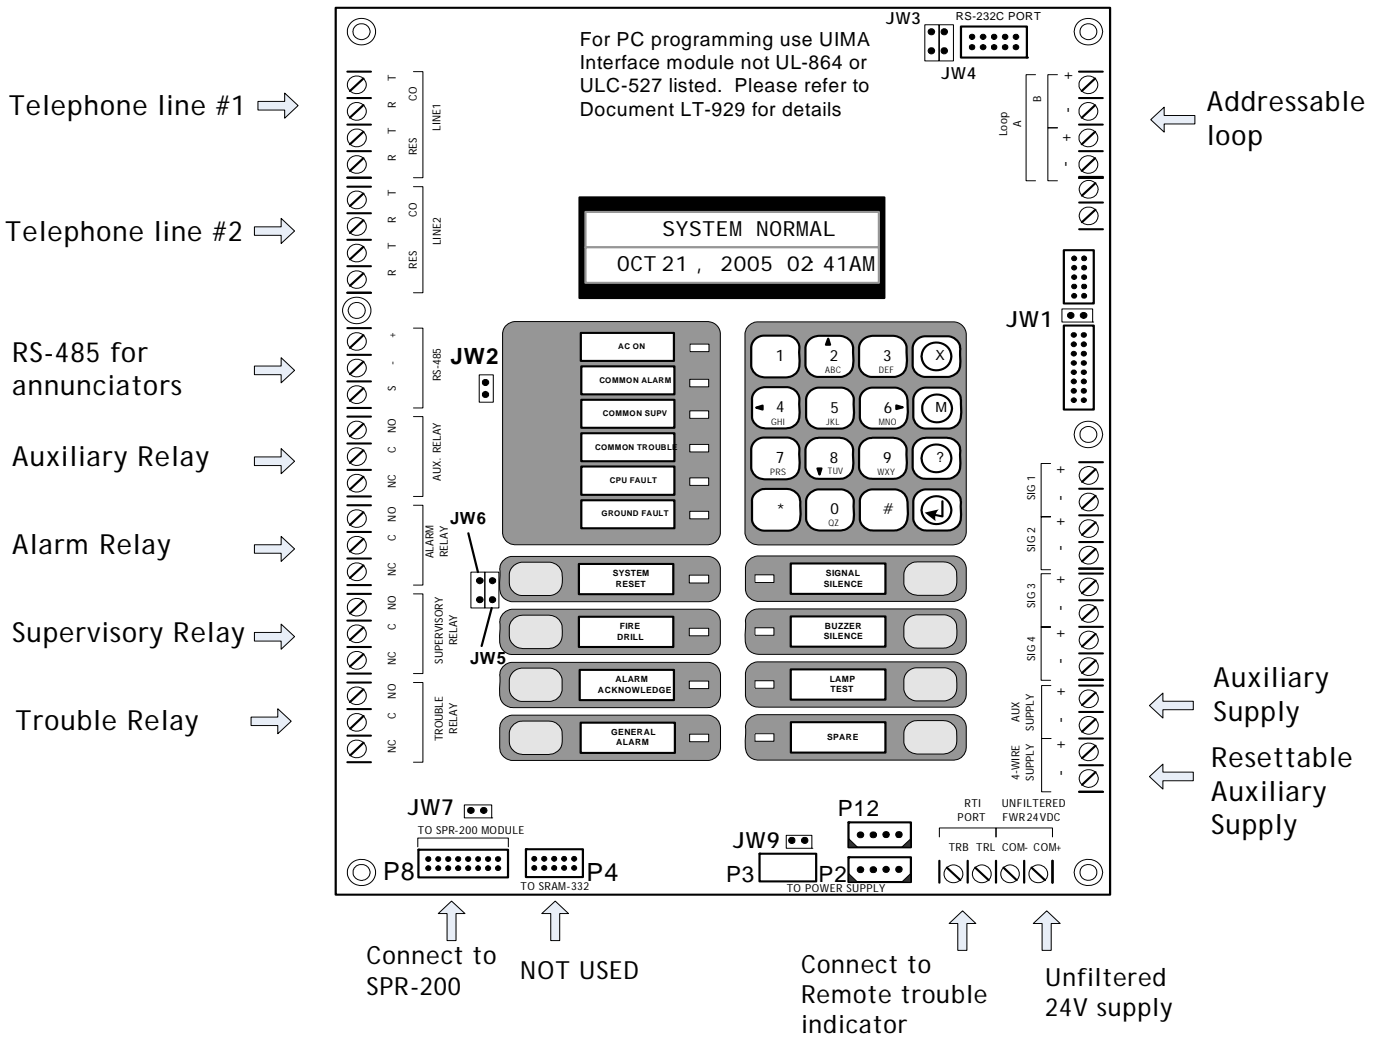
Telephone line #1

Telephone line #2

RS-485 for annunciators

Auxiliary Relay

Alarm Relay

Supervisory Relay

Trouble Relay

For PC programming use UIMA Interface module not UL-864 or ULC-527 listed. Please refer to Document LT-929 for details

JW3 RS-232C PORT

JW4

Addressable loop

T R T R
CO RES
LINE1

T R T R
CO RES
LINE2

+ - S
RS-485

NO C NC
AUX. RELAY

NO C NC
ALARM RELAY

NO C NC
SUPERVISORY RELAY

NO C NC
TROUBLE RELAY

JW2

JW6

JW5

Loop
A B
+ - + -

SYSTEM NORMAL
OCT 21 , 2005 02 41AM

JW1

AC ON
COMMON ALARM
COMMON SUPV
COMMON TROUBLE
CPU FAULT
GROUND FAULT

1
2 ABC
3 DEF
X
4 GHI
5 JKL
6 MNO
M
7 PRS
8 TUV
9 WXY
?
*
0 QZ
#

SYSTEM RESET
FIRE DRILL
ALARM ACKNOWLEDGE
GENERAL ALARM

SIGNAL SILENCE
BUZZER SILENCE
LAMP TEST
SPARE

SIG 1 + -
SIG 2 + -
SIG 3 + -
SIG 4 + -
AUX SUPPLY + -
4-WIRE SUPPLY + -

Auxiliary Supply

Resettable Auxiliary Supply

JW7
TO SPR-200 MODULE
P8
P4
TO SRAM-332

JW9
P12
P3
P2
TO POWER SUPPLY

RTI PORT
UNFILTERED FWR24VDC
TRB TRL COM- COM+

Connect to SPR-200

NOT USED

Connect to Remote trouble indicator

Unfiltered 24V supply